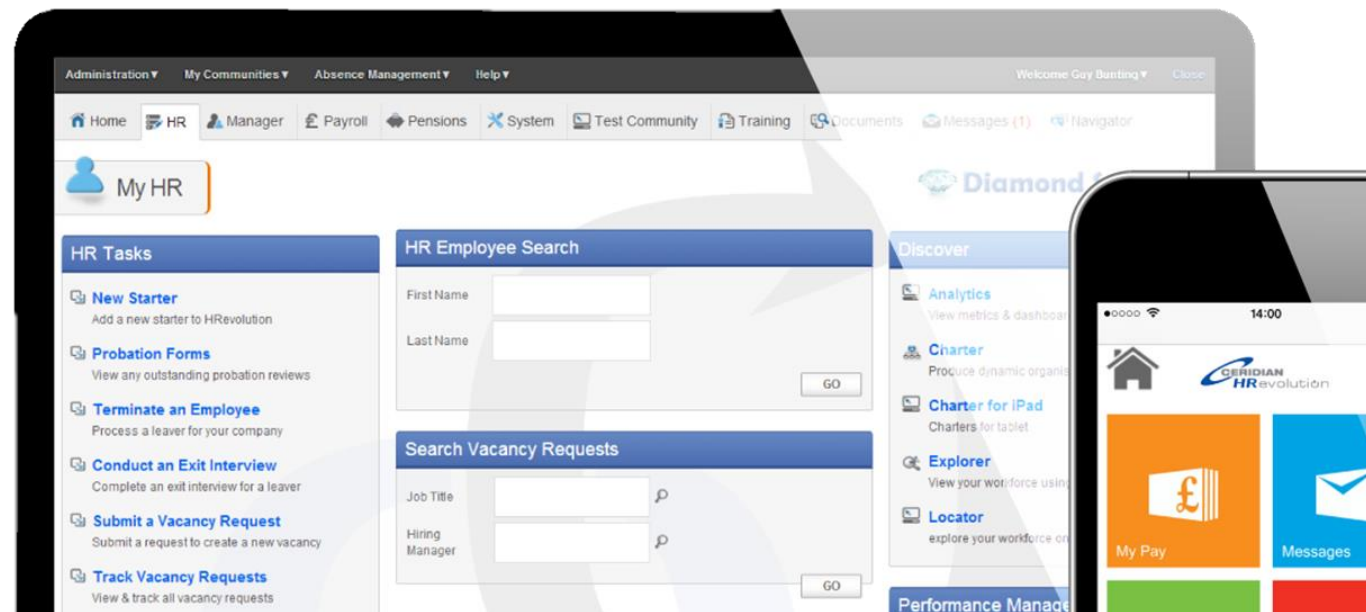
Administration▾ My Communities▾ Absence Management▾ Help▾ Welcome Guy Bunting▾ Close

Home HR Manager Payroll Pensions System Test Community Training Documents Messages (1) Navigator

My HR

Diamond

HR Tasks

New Starter
Add a new starter to HRevolution

Probation Forms
View any outstanding probation reviews

Terminate an Employee
Process a leaver for your company

Conduct an Exit Interview
Complete an exit interview for a leaver

Submit a Vacancy Request
Submit a request to create a new vacancy

Track Vacancy Requests
View & track all vacancy requests

HR Employee Search

First Name

Last Name

GO

Search Vacancy Requests

Job Title

Hiring Manager

GO

Discover

Analytics
View metrics & dashboa

Charter
Produce dynamic organis

Charter for iPad
Charters for tablet

Explorer
View your workforce using

Locator
explore your workforce on

Performance Manage

•oooo 14:00

CERIDIAN HRevolution

My Pay

Messages